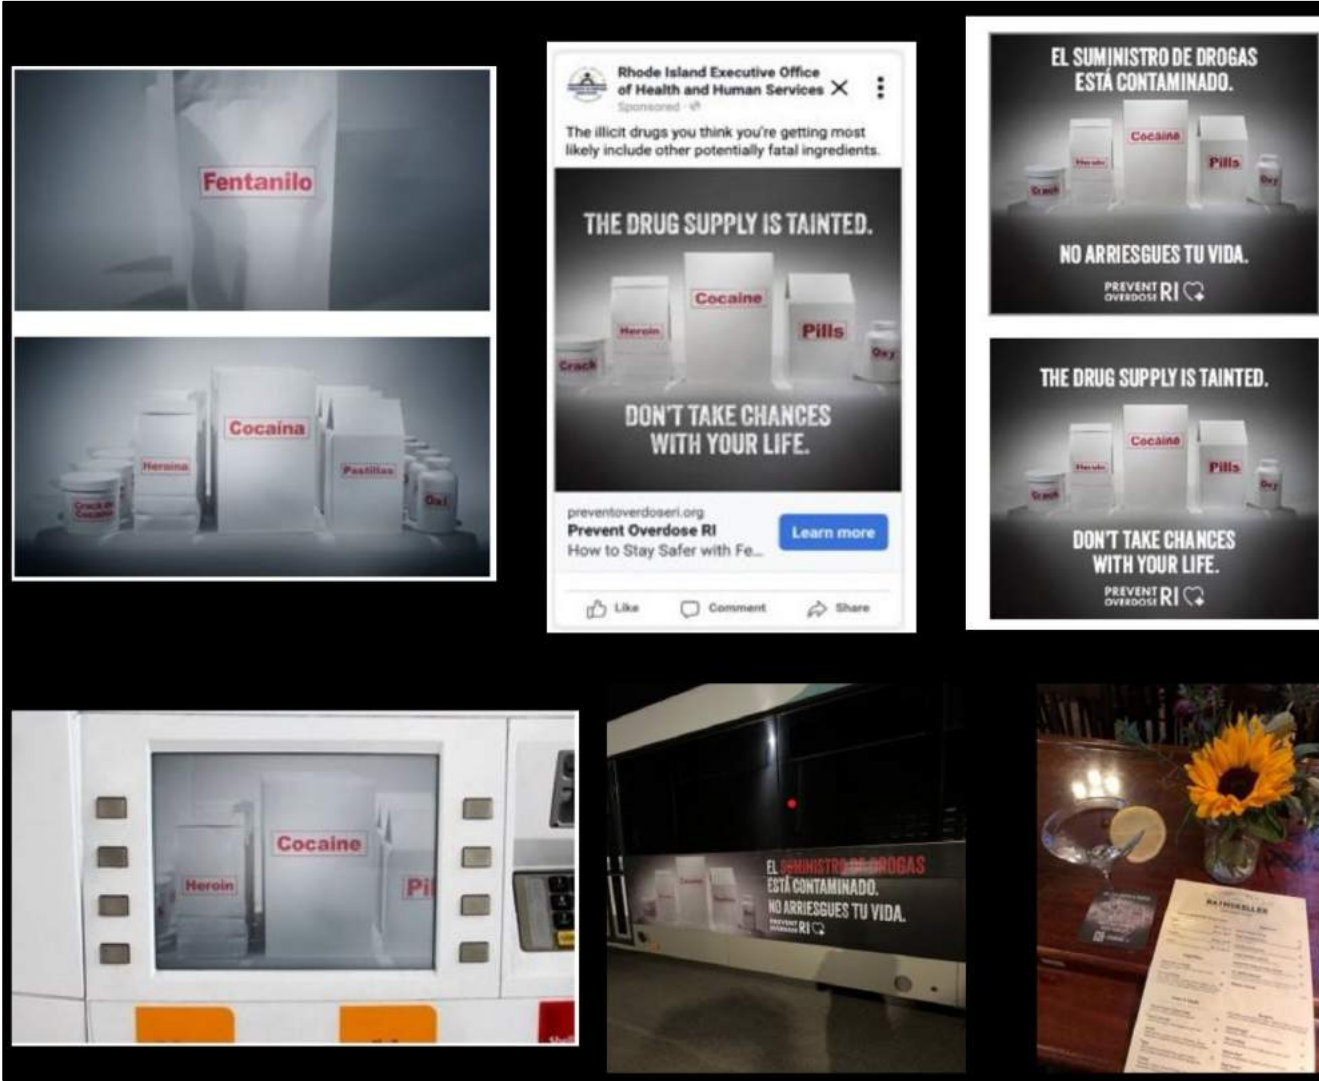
Fentanilo

Cocaina
Heroina
Pastillas
Crack de Cocaina
Oxi

Rhode Island Executive Office of Health and Human Services
Sponsored
The illicit drugs you think you're getting most likely include other potentially fatal ingredients.

THE DRUG SUPPLY IS TAINTED.
Cocaine
Heroin
Pills
Crack
Oxy
DON'T TAKE CHANCES WITH YOUR LIFE.

preventoverdoseri.org
Prevent Overdose RI
How to Stay Safer with Fe...
Learn more
Like
Comment
Share

EL SUMINISTRO DE DROGAS ESTÁ CONTAMINADO.
Cocaine
Heroin
Pills
Crack
Oxy
NO ARRIESGUES TU VIDA.
PREVENT OVERDOSE RI

THE DRUG SUPPLY IS TAINTED.
Cocaine
Heroin
Pills
Crack
Oxy
DON'T TAKE CHANCES WITH YOUR LIFE.
PREVENT OVERDOSE RI

Cocaine
Heroin
Pi

EL SUMINISTRO DE DROGAS ESTÁ CONTAMINADO.
NO ARRIESGUES TU VIDA.
PREVENT OVERDOSE RI

RATHSKELLER
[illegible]